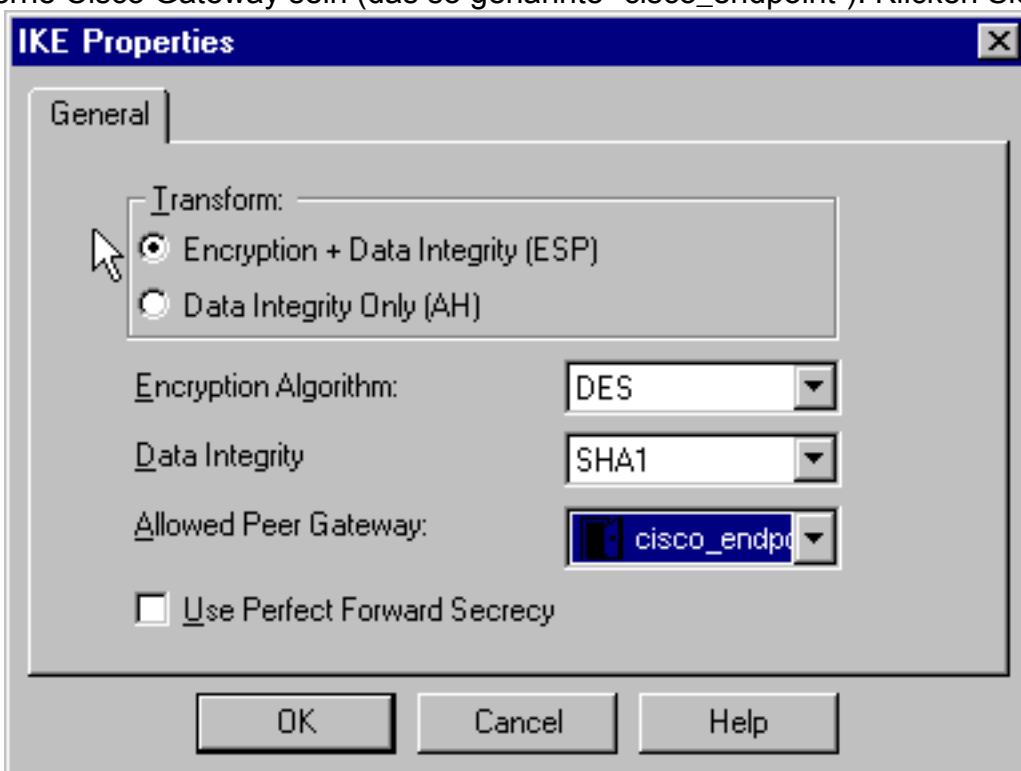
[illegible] Cisco Gateway sein (das so genannte "cisco_endpoint"). Klicken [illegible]

IKE Properties

General

Transform:

Encryption + Data Integrity (ESP)

Data Integrity Only (AH)

Encryption Algorithm: DES

Data Integrity SHA1

Allowed Peer Gateway: cisco_endp

Use Perfect Forward Secrecy

OK Cancel Help